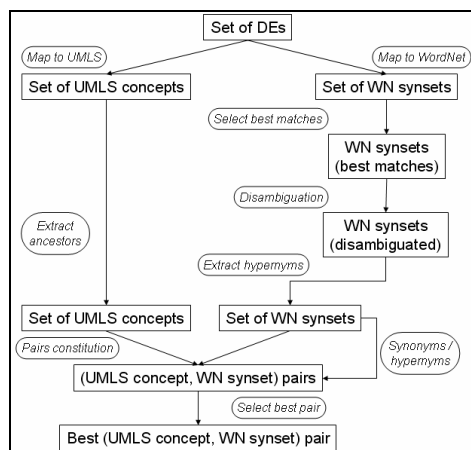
Set of DEs

Map to UMLS

Map to WordNet

Set of UMLS concepts

Set of WN synsets

Select best matches

WN synsets (best matches)

Disambiguation

Extract ancestors

WN synsets (disambiguated)

Extract hypernyms

Set of UMLS concepts

Set of WN synsets

Pairs constitution

Synonyms / hypernyms

(UMLS concept, WN synset) pairs

Select best pair

Best (UMLS concept, WN synset) pair